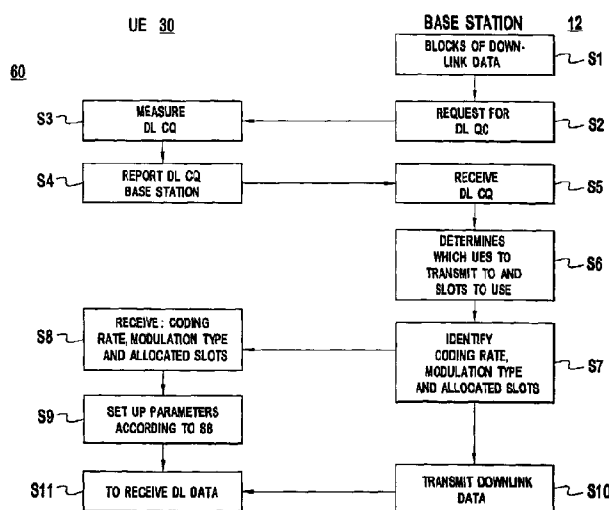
UE 30

BASE STATION 12

60

BLOCKS OF DOWNLINK DATA

S1

S3

MEASURE DL CQ

REQUEST FOR DL QC

S2

S4

REPORT DL CQ BASE STATION

RECEIVE DL CQ

S5

DETERMINES WHICH UES TO TRANSMIT TO AND SLOTS TO USE

S6

S8

RECEIVE: CODING RATE, MODULATION TYPE AND ALLOCATED SLOTS

IDENTIFY CODING RATE, MODULATION TYPE AND ALLOCATED SLOTS

S7

S9

SET UP PARAMETERS ACCORDING TO S8

S11

TO RECEIVE DL DATA

TRANSMIT DOWNLINK DATA

S10